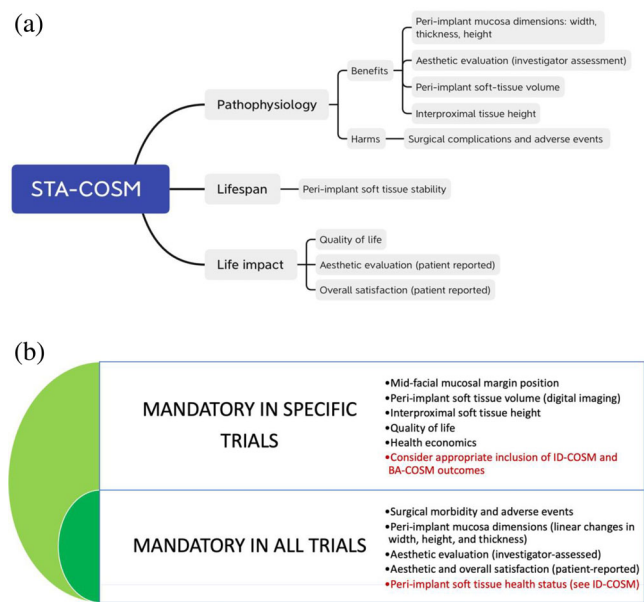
(a)

STA-COSM

Pathophysiology

Benefits

Peri-implant mucosa dimensions: width, thickness, height

Aesthetic evaluation (investigator assessment)

Peri-implant soft-tissue volume

Interproximal tissue height

Harms

Surgical complications and adverse events

Lifespan

Peri-implant soft tissue stability

Life impact

Quality of life

Aesthetic evaluation (patient reported)

Overall satisfaction (patient reported)

(b)

MANDATORY IN SPECIFIC TRIALS

•Mid-facial mucosal margin position
•Peri-implant soft tissue volume (digital imaging)
•Interproximal soft tissue height
•Quality of life
•Health economics
•Consider appropriate inclusion of ID-COSM and BA-COSM outcomes

MANDATORY IN ALL TRIALS

•Surgical morbidity and adverse events
•Peri-implant mucosa dimensions (linear changes in width, height, and thickness)
•Aesthetic evaluation (investigator-assessed)
•Aesthetic and overall satisfaction (patient-reported)
•Peri-implant soft tissue health status (see ID-COSM)